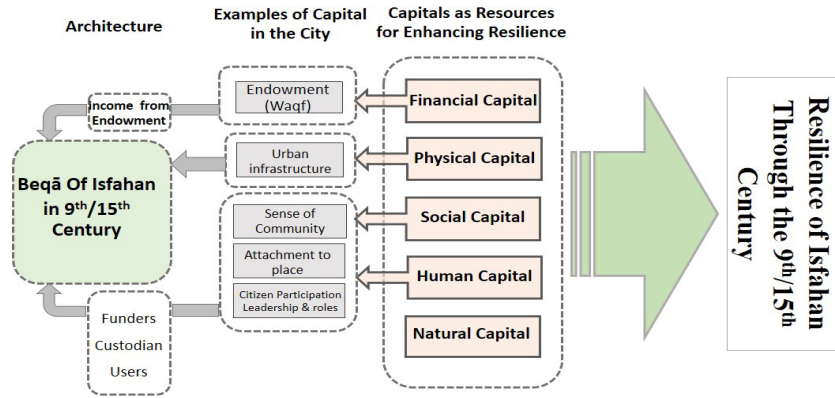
Architecture

Examples of Capital in the City

Capitals as Resources for Enhancing Resilience

Income from Endowment

Endowment (Waqf)

Financial Capital

Urban infrastructure

Physical Capital

Beqā Of Isfahan in 9$^{th}$/15$^{th}$ Century

Sense of Community

Social Capital

Attachment to place

Human Capital

Citizen Participation Leadership & roles

Natural Capital

Funders

Custodian

Users

Resilience of Isfahan Through the 9$^{th}$/15$^{th}$ Century